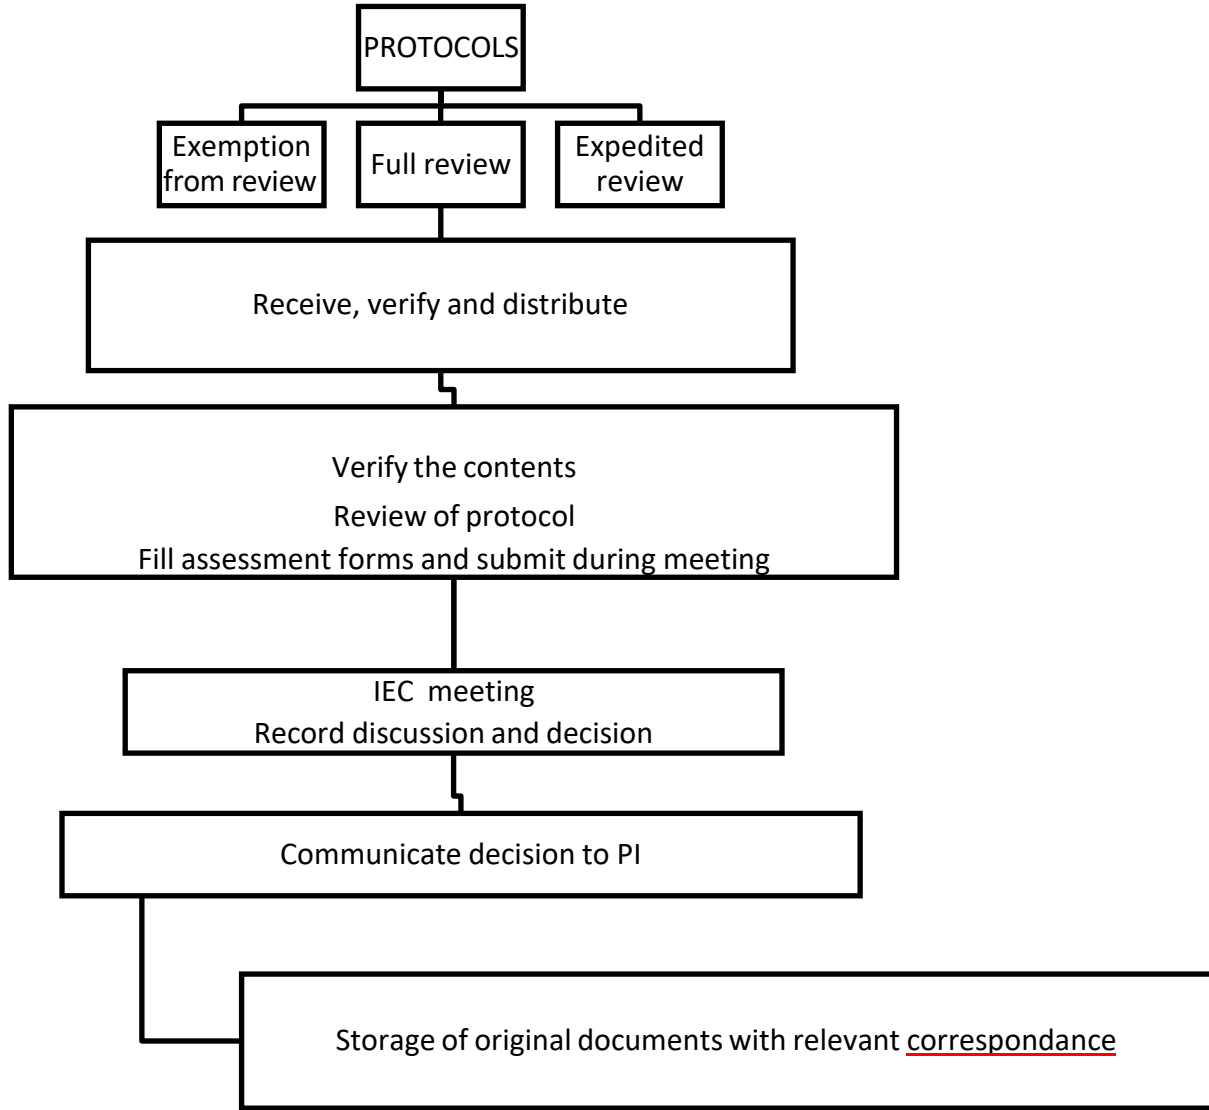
PROTOCOLS

Exemption from review

Full review

Expedited review

Receive, verify and distribute

Verify the contents
Review of protocol
Fill assessment forms and submit during meeting

IEC meeting
Record discussion and decision

Communicate decision to PI

Storage of original documents with relevant correspondance